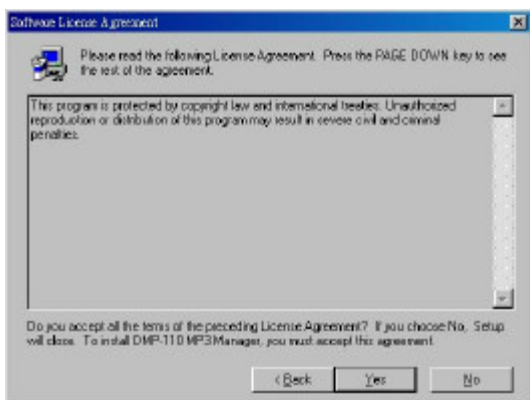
Software License Agreement

Please read the following License Agreement. Press the PAGE DOWN key to see the rest of the agreement.

This program is protected by copyright law and international treaties. Unauthorized reproduction or distribution of this program may result in severe civil and criminal penalties.

Do you accept all the terms of the preceding License Agreement? If you choose No, Setup will close. To install DMP-110 MP3Manager, you must accept this agreement.

< Back Yes No